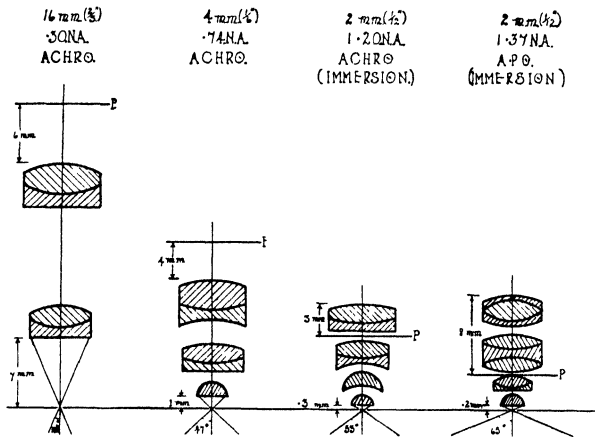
16 mm ($\frac{2}{3}$") ·30 N.A. ACHRO.

4 mm ($\frac{1}{6}$") ·74 N.A. ACHRO.

2 mm ($\frac{1}{12}$") 1·20 N.A. ACHRO (IMMERSION.)

2 mm ($\frac{1}{12}$") 1·37 N.A. A.P.O. (IMMERSION)

P

6 mm

7 mm

P

4 mm

1 mm

47°

5 mm

P

·3 mm

55°

8 mm

P

·2 mm

65°